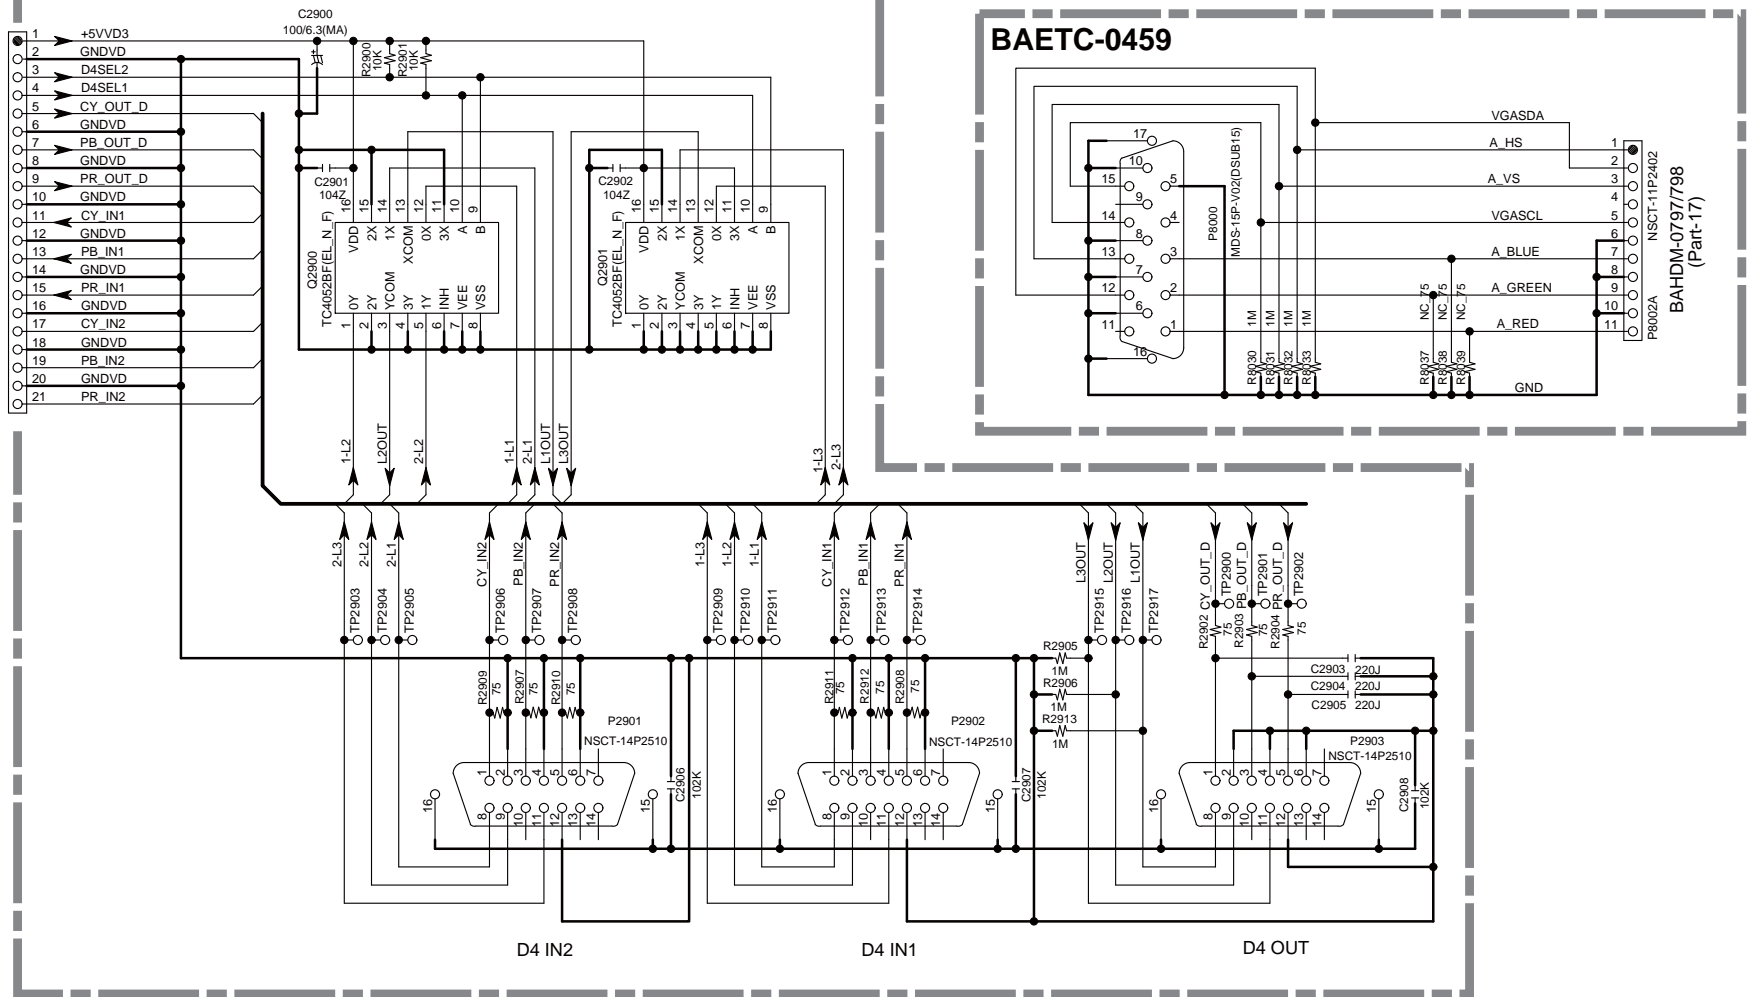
1 +5VVD3
2 GNDVD
3 D4SEL2
4 D4SEL1
5 CY_OUT_D
6 GNDVD
7 PB_OUT_D
8 GNDVD
9 PR_OUT_D
10 GNDVD
11 CY_IN1
12 GNDVD
13 PB_IN1
14 GNDVD
15 PR_IN1
16 GNDVD
17 CY_IN2
18 GNDVD
19 PB_IN2
20 GNDVD
21 PR_IN2

C2900
100/6.3(MA)
R2900 10K
R2901 10K

C2901 104Z
Q2900 TC4052BF(EL_N_F)
16 15 14 13 12 11 10 9
VDD 2X 1X XCOM 0X 3X A B
0Y 2Y YCOM 3Y 1Y INH VEE VSS
1 2 3 4 5 6 7 8

C2902 104Z
Q2901 TC4052BF(EL_N_F)
16 15 14 13 12 11 10 9
VDD 2X 1X XCOM 0X 3X A B
0Y 2Y YCOM 3Y 1Y INH VEE VSS
1 2 3 4 5 6 7 8

1-L2 L2OUT 2-L2 1-L1 2-L1 L1OUT L3OUT 1-L3 2-L3

BAETC-0459
17 10 9 15 14 8 13 7 12 6 11 16 5 4 3 2 1
P8000
MDS-15P-V02(DSUB15)
VGASDA
A_HS
A_VS
VGASCL
A_BLUE
A_GREEN
A_RED
GND
1M 1M 1M 1M
R8030 R8031 R8032 R8033
NC_75 NC_75 NC_75
R8037 R8038 R8039
1 2 3 4 5 6 7 8 9 10 11
NSCT-11P2402
P8002A
BAHDM-0797/798
(Part-17)

2-L3 2-L2 2-L1 CY_IN2 PB_IN2 PR_IN2 1-L3 1-L2 1-L1 CY_IN1 PB_IN1 PR_IN1 L3OUT L2OUT L1OUT CY_OUT_D PB_OUT_D PR_OUT_D
TP2903 TP2904 TP2905 TP2906 TP2907 TP2908 TP2909 TP2910 TP2911 TP2912 TP2913 TP2914 TP2915 TP2916 TP2917 TP2900 TP2901 TP2902

R2909 75 R2907 75 R2910 75
P2901
NSCT-14P2510
C2906 102K
R2911 75 R2912 75 R2908 75
P2902
NSCT-14P2510
C2907 102K
R2905 1M
R2906 1M
R2913 1M
R2902 75 R2903 75 R2904 75
C2903 220J
C2904 220J
C2905 220J
P2903
NSCT-14P2510
C2908 102K

1 2 3 4 5 6 7
8 9 10 11 12 13 14
15 16

D4 IN2
D4 IN1
D4 OUT